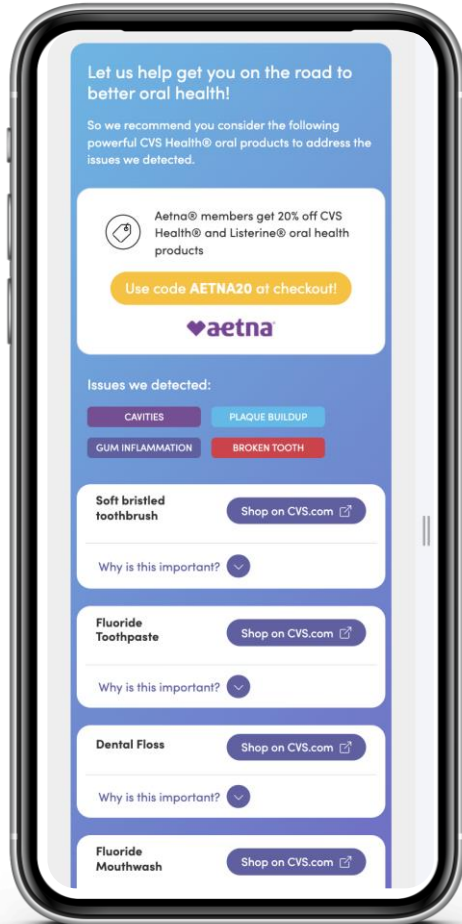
Let us help get you on the road to better oral health!

So we recommend you consider the following powerful CVS Health® oral products to address the issues we detected.

Aetna® members get 20% off CVS Health® and Listerine® oral health products

Use code AETNA20 at checkout!

aetna

Issues we detected:

CAVITIES
PLAQUE BUILDUP
GUM INFLAMMATION
BROKEN TOOTH

Soft bristled toothbrush
Shop on CVS.com
Why is this important?

Fluoride Toothpaste
Shop on CVS.com
Why is this important?

Dental Floss
Shop on CVS.com
Why is this important?

Fluoride Mouthwash
Shop on CVS.com